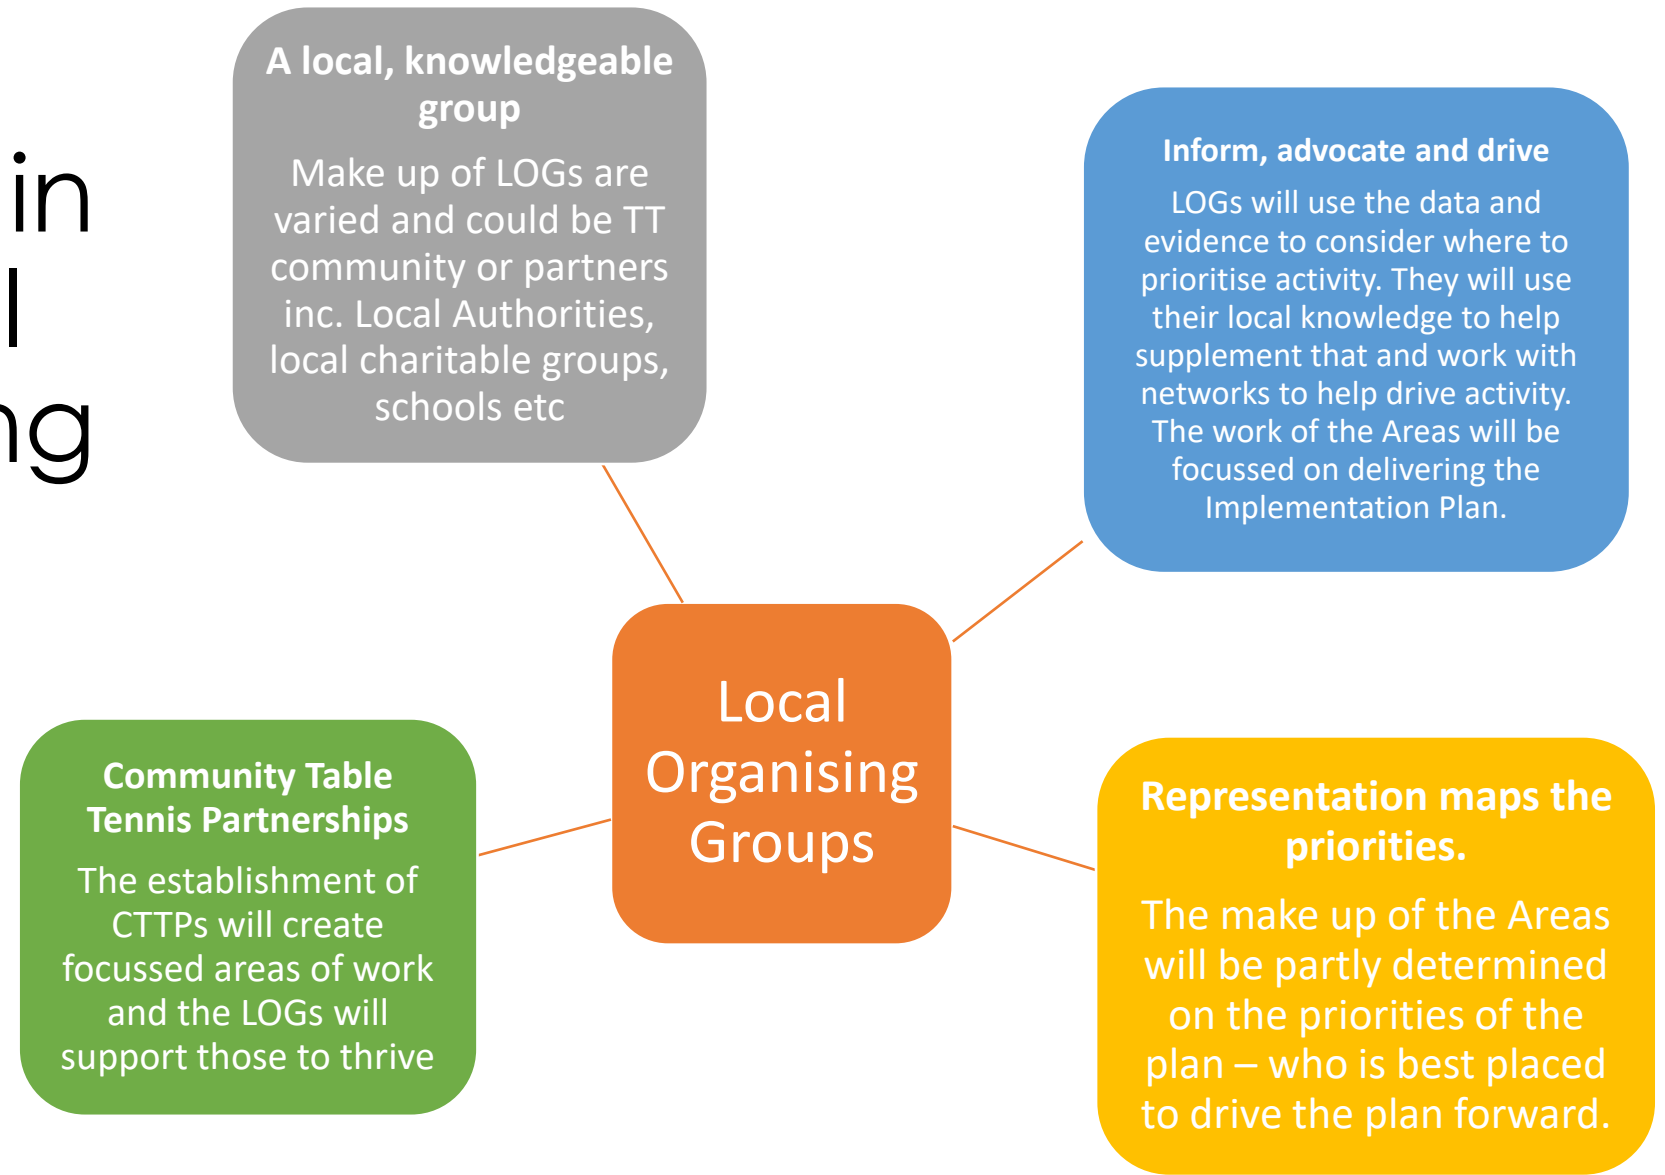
in
l
ng

A local, knowledgeable group

Make up of LOGs are varied and could be TT community or partners inc. Local Authorities, local charitable groups, schools etc

Inform, advocate and drive

LOGs will use the data and evidence to consider where to prioritise activity. They will use their local knowledge to help supplement that and work with networks to help drive activity. The work of the Areas will be focussed on delivering the Implementation Plan.

Local Organising Groups

Community Table Tennis Partnerships

The establishment of CTTPs will create focussed areas of work and the LOGs will support those to thrive

Representation maps the priorities.

The make up of the Areas will be partly determined on the priorities of the plan – who is best placed to drive the plan forward.